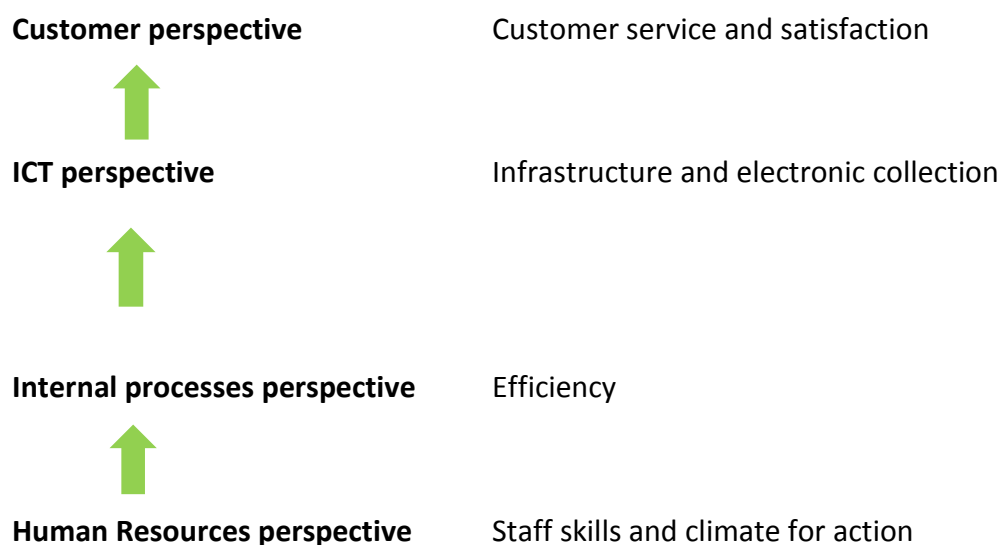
**Customer perspective** Customer service and satisfaction

**ICT perspective** Infrastructure and electronic collection

**Internal processes perspective** Efficiency

**Human Resources perspective** Staff skills and climate for action